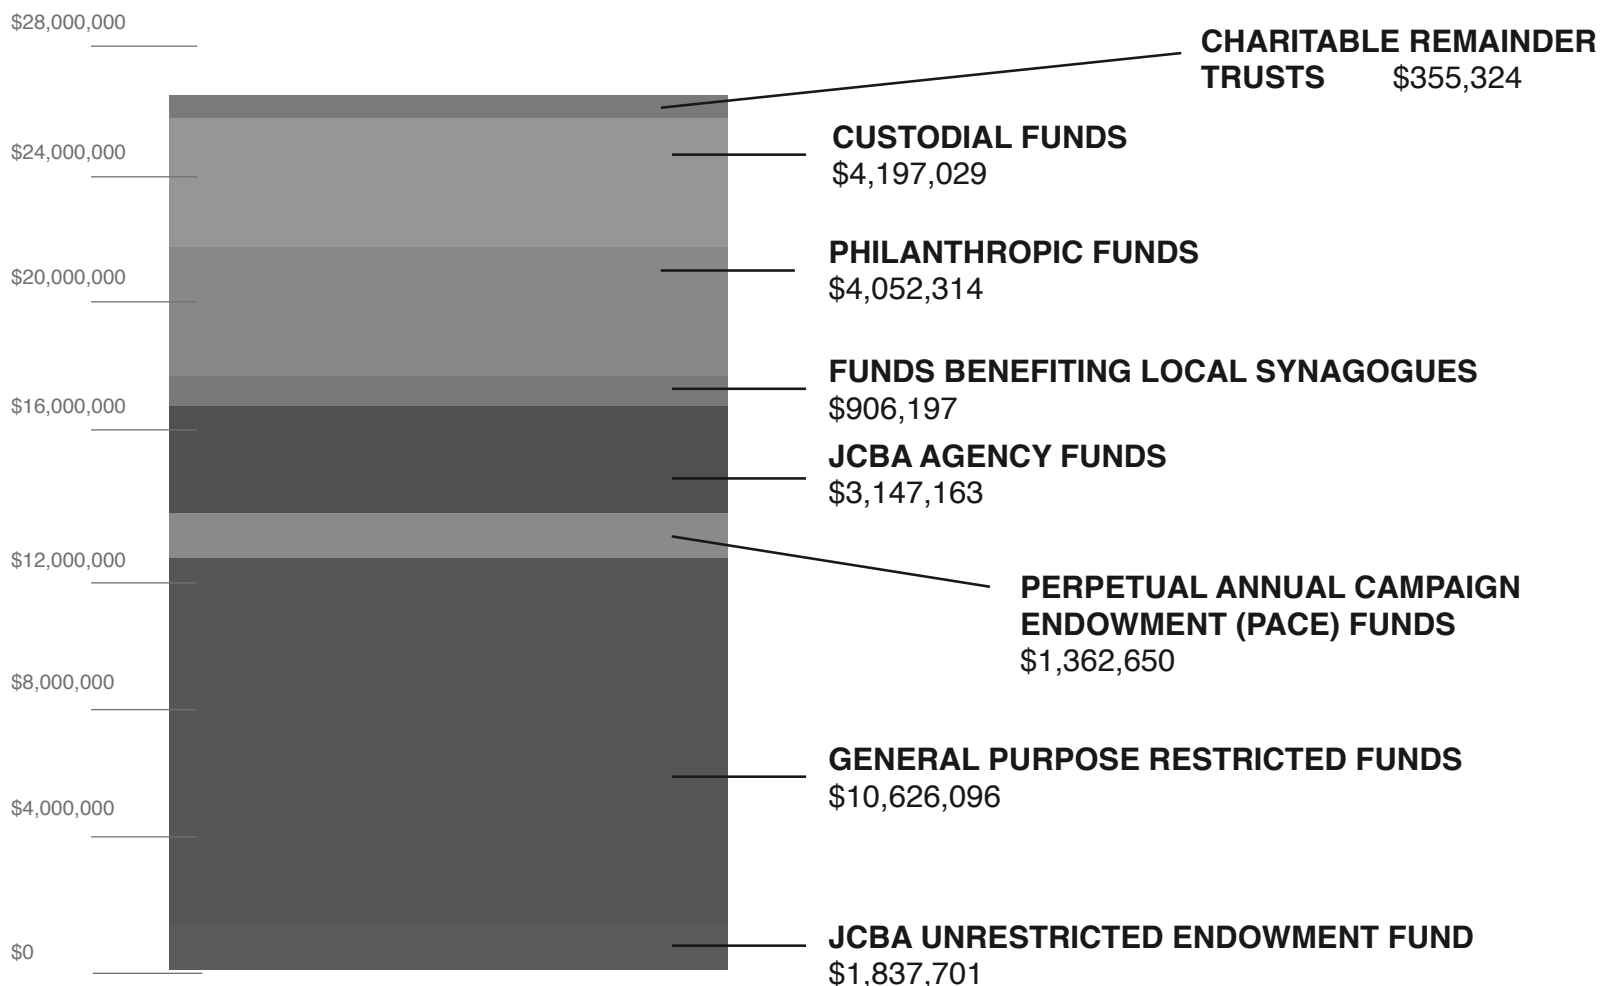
$28,000,000
$24,000,000
$20,000,000
$16,000,000
$12,000,000
$8,000,000
$4,000,000
$0

CHARITABLE REMAINDER TRUSTS $355,324

CUSTODIAL FUNDS
$4,197,029

PHILANTHROPIC FUNDS
$4,052,314

FUNDS BENEFITING LOCAL SYNAGOGUES
$906,197

JCBA AGENCY FUNDS
$3,147,163

PERPETUAL ANNUAL CAMPAIGN ENDOWMENT (PACE) FUNDS
$1,362,650

GENERAL PURPOSE RESTRICTED FUNDS
$10,626,096

JCBA UNRESTRICTED ENDOWMENT FUND
$1,837,701